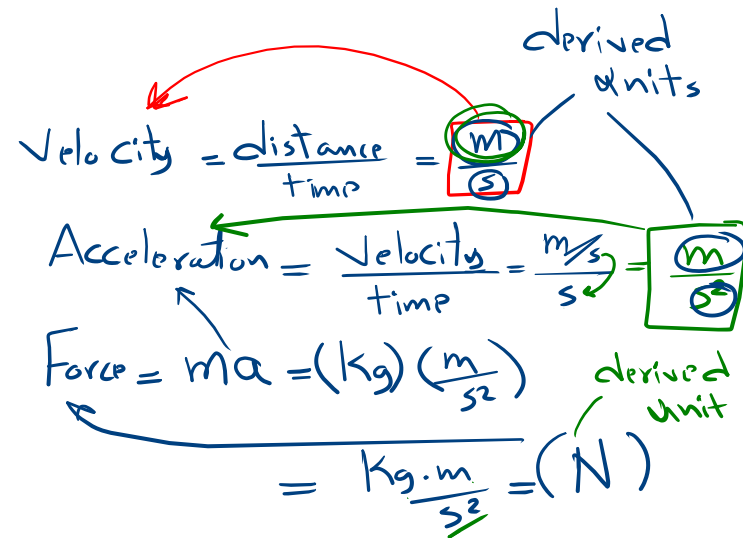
derived units

Velocity $= \frac{\text{distance}}{\text{time}} = \frac{m}{s}$

Acceleration $= \frac{\text{Velocity}}{\text{time}} = \frac{m/s}{s} = \frac{m}{s^2}$

Force $= ma = (Kg)\left(\frac{m}{s^2}\right)$

derived unit

$= \frac{Kg \cdot m}{s^2} = (N)$